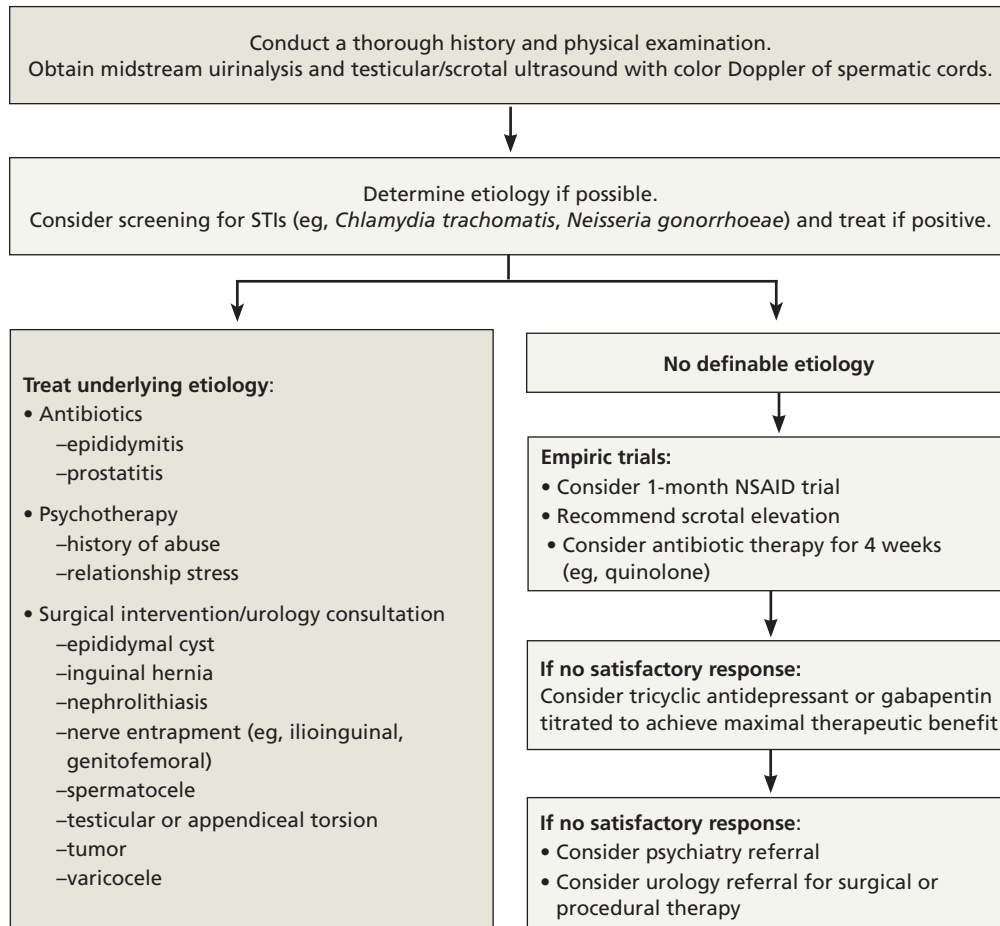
Conduct a thorough history and physical examination.
Obtain midstream uirinalysis and testicular/scrotal ultrasound with color Doppler of spermatic cords.

Determine etiology if possible.
Consider screening for STIs (eg, *Chlamydia trachomatis*, *Neisseria gonorrhoeae*) and treat if positive.

**Treat underlying etiology**:
• Antibiotics
–epididymitis
–prostatitis
• Psychotherapy
–history of abuse
–relationship stress
• Surgical intervention/urology consultation
–epididymal cyst
–inguinal hernia
–nephrolithiasis
–nerve entrapment (eg, ilioinguinal, genitofemoral)
–spermatocele
–testicular or appendiceal torsion
–tumor
–varicocele

**No definable etiology**

**Empiric trials:**
• Consider 1-month NSAID trial
• Recommend scrotal elevation
• Consider antibiotic therapy for 4 weeks (eg, quinolone)

**If no satisfactory response:**
Consider tricyclic antidepressant or gabapentin titrated to achieve maximal therapeutic benefit

**If no satisfactory response**:
• Consider psychiatry referral
• Consider urology referral for surgical or procedural therapy